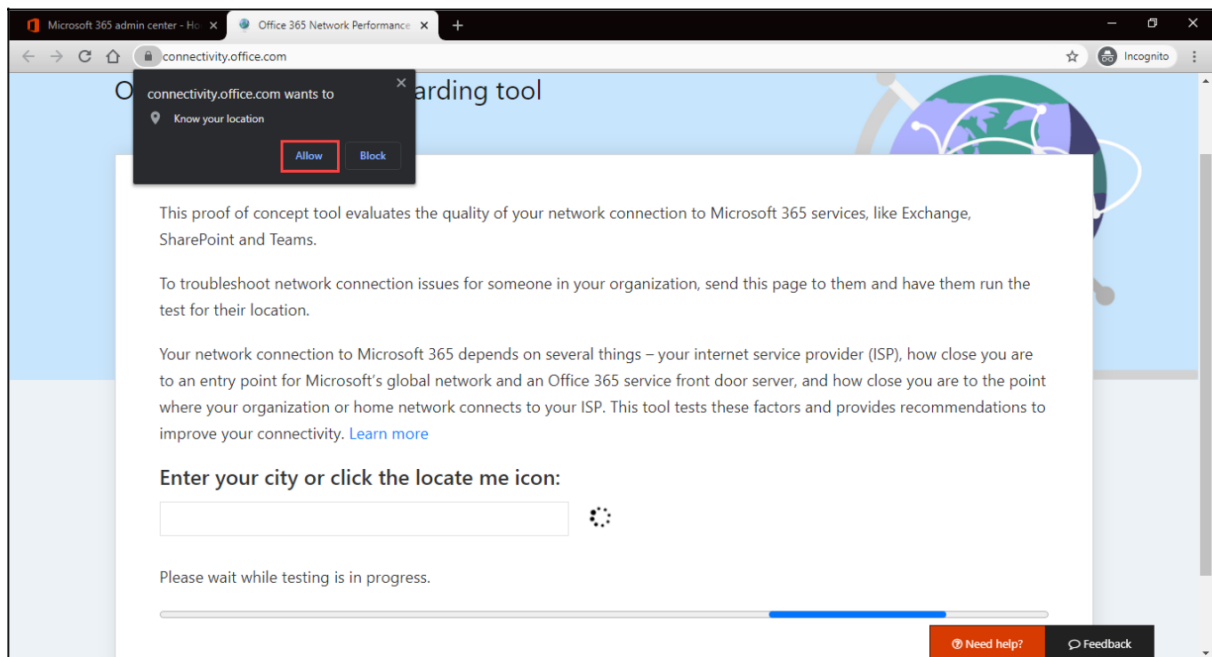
Microsoft 365 admin center - Ho ×
Office 365 Network Performance ×
+
connectivity.office.com
Incognito

O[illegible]arding tool

connectivity.office.com wants to
Know your location
Allow
Block

This proof of concept tool evaluates the quality of your network connection to Microsoft 365 services, like Exchange, SharePoint and Teams.

To troubleshoot network connection issues for someone in your organization, send this page to them and have them run the test for their location.

Your network connection to Microsoft 365 depends on several things – your internet service provider (ISP), how close you are to an entry point for Microsoft's global network and an Office 365 service front door server, and how close you are to the point where your organization or home network connects to your ISP. This tool tests these factors and provides recommendations to improve your connectivity. Learn more

Enter your city or click the locate me icon:

Please wait while testing is in progress.

Need help?
Feedback